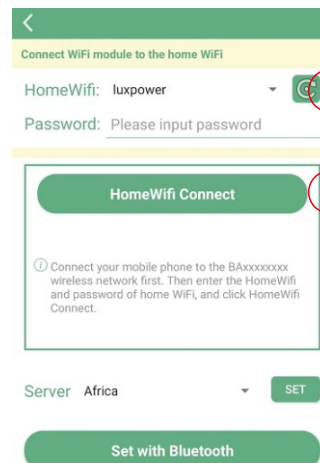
Connect WiFi module to the home WiFi

HomeWifi: luxpower

Password: Please input password

HomeWifi Connect

ⓘ Connect your mobile phone to the BAxxxxxxxx wireless network first. Then enter the HomeWifi and password of home WiFi, and click HomeWifi Connect.

Server Africa

SET

Set with Bluetooth